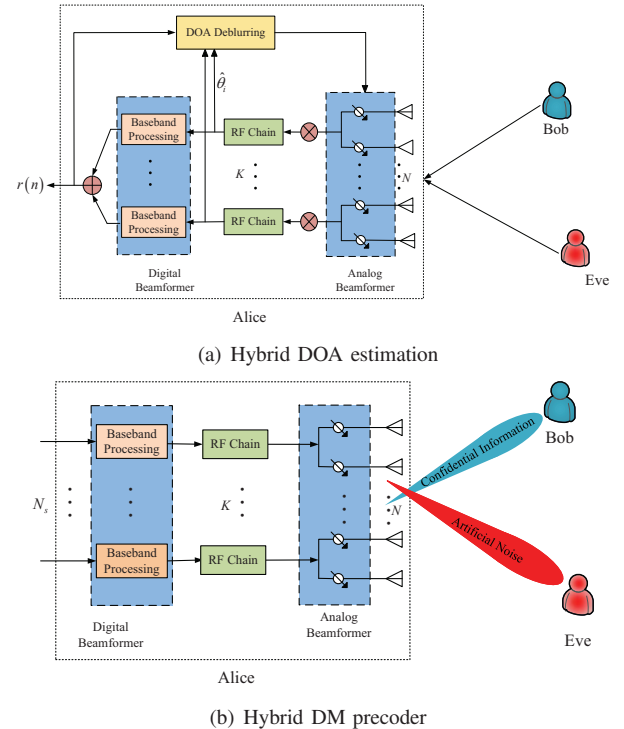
DOA Deblurring

$\hat{\theta}_i$

Baseband Processing

RF Chain

$r(n)$

$K$

$N$

Baseband Processing

RF Chain

Bob

Eve

Digital Beamformer

Analog Beamformer

Alice

(a) Hybrid DOA estimation

Baseband Processing

RF Chain

Bob

Confidential Information

$N_s$

$K$

$N$

Artificial Noise

Baseband Processing

RF Chain

Eve

Digital Beamformer

Analog Beamformer

Alice

(b) Hybrid DM precoder